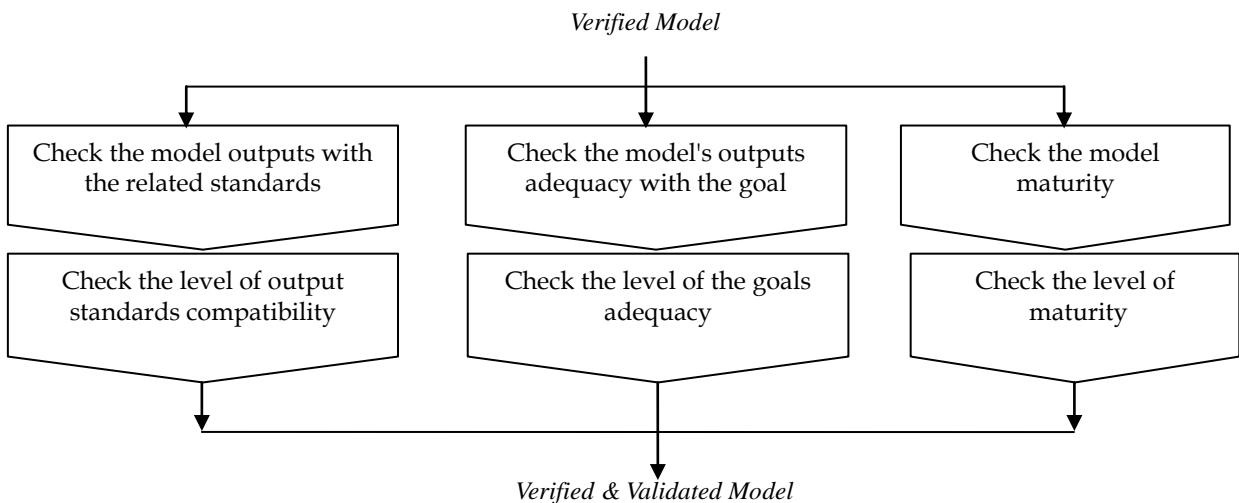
Verified Model

Check the model outputs with the related standards

Check the level of output standards compatibility

Check the model's outputs adequacy with the goal

Check the level of the goals adequacy

Check the model maturity

Check the level of maturity

Verified & Validated Model